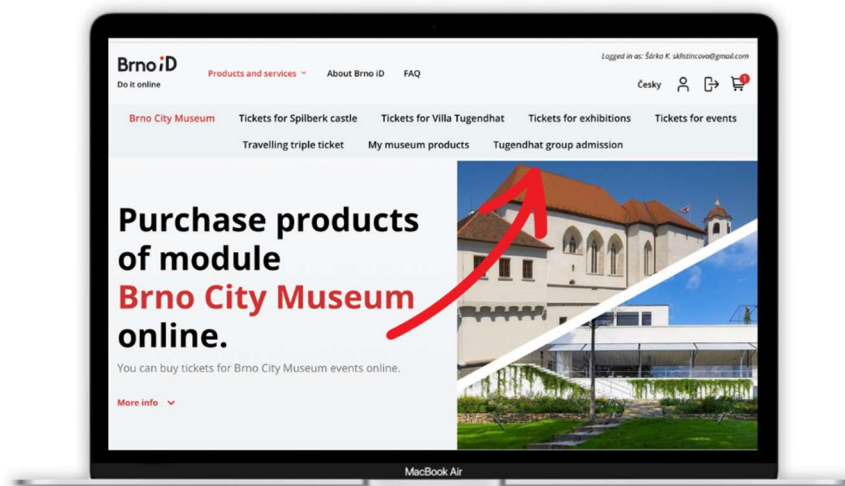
Brno iD
Do it online

Products and services
About Brno iD
FAQ

Logged in as: Šárka K. sklistincova@gmail.com

Česky

1

Brno City Museum
Tickets for Spilberk castle
Tickets for Villa Tugendhat
Tickets for exhibitions
Tickets for events
Travelling triple ticket
My museum products
Tugendhat group admission

Purchase products of module Brno City Museum online.

You can buy tickets for Brno City Museum events online.

More info

MacBook Air